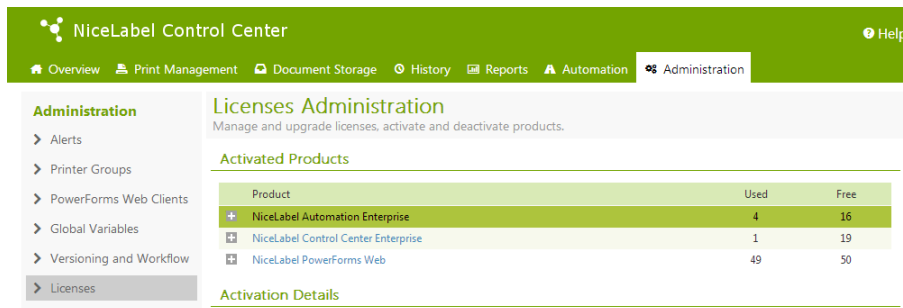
NiceLabel Control Center

Help

Overview Print Management Document Storage History Reports Automation Administration

Administration

Alerts

Printer Groups

PowerForms Web Clients

Global Variables

Versioning and Workflow

Licenses

Licenses Administration

Manage and upgrade licenses, activate and deactivate products.

Activated Products

| | Product | Used | Free |
|---|---|---|---|
| + | NiceLabel Automation Enterprise | 4 | 16 |
| + | NiceLabel Control Center Enterprise | 1 | 19 |
| + | NiceLabel PowerForms Web | 49 | 50 |

Activation Details